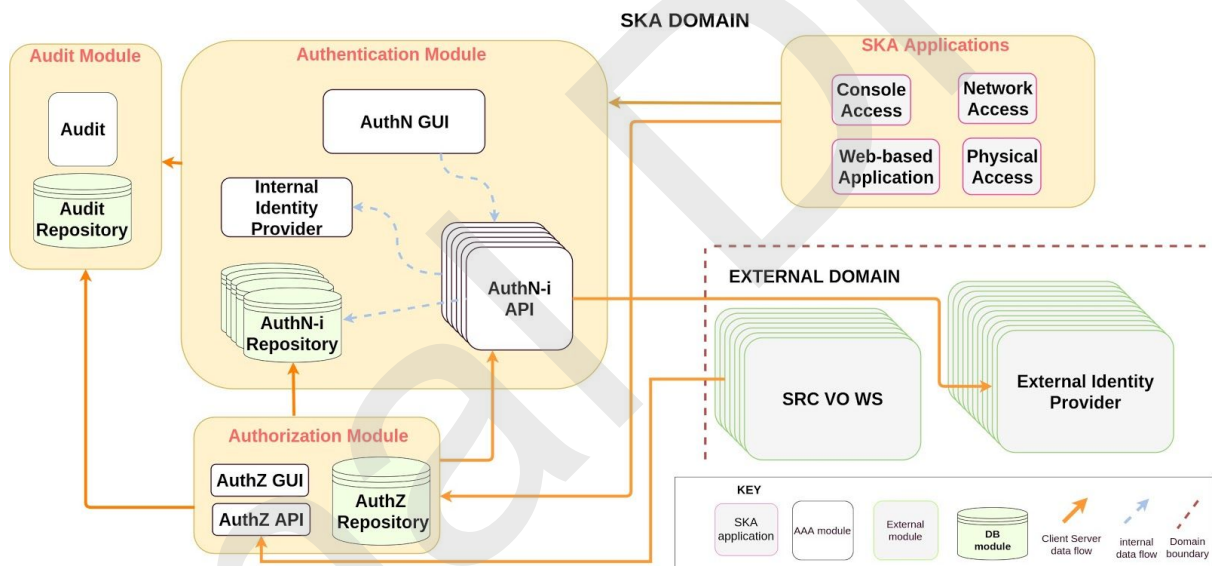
SKA DOMAIN

Audit Module

Audit

Audit Repository

Authentication Module

AuthN GUI

Internal Identity Provider

AuthN-i API

AuthN-i Repository

SKA Applications

Console Access

Network Access

Web-based Application

Physical Access

EXTERNAL DOMAIN

SRC VO WS

External Identity Provider

Authorization Module

AuthZ GUI

AuthZ API

AuthZ Repository

KEY

SKA application

AAA module

External module

DB module

Client Server data flow

internal data flow

Domain boundary